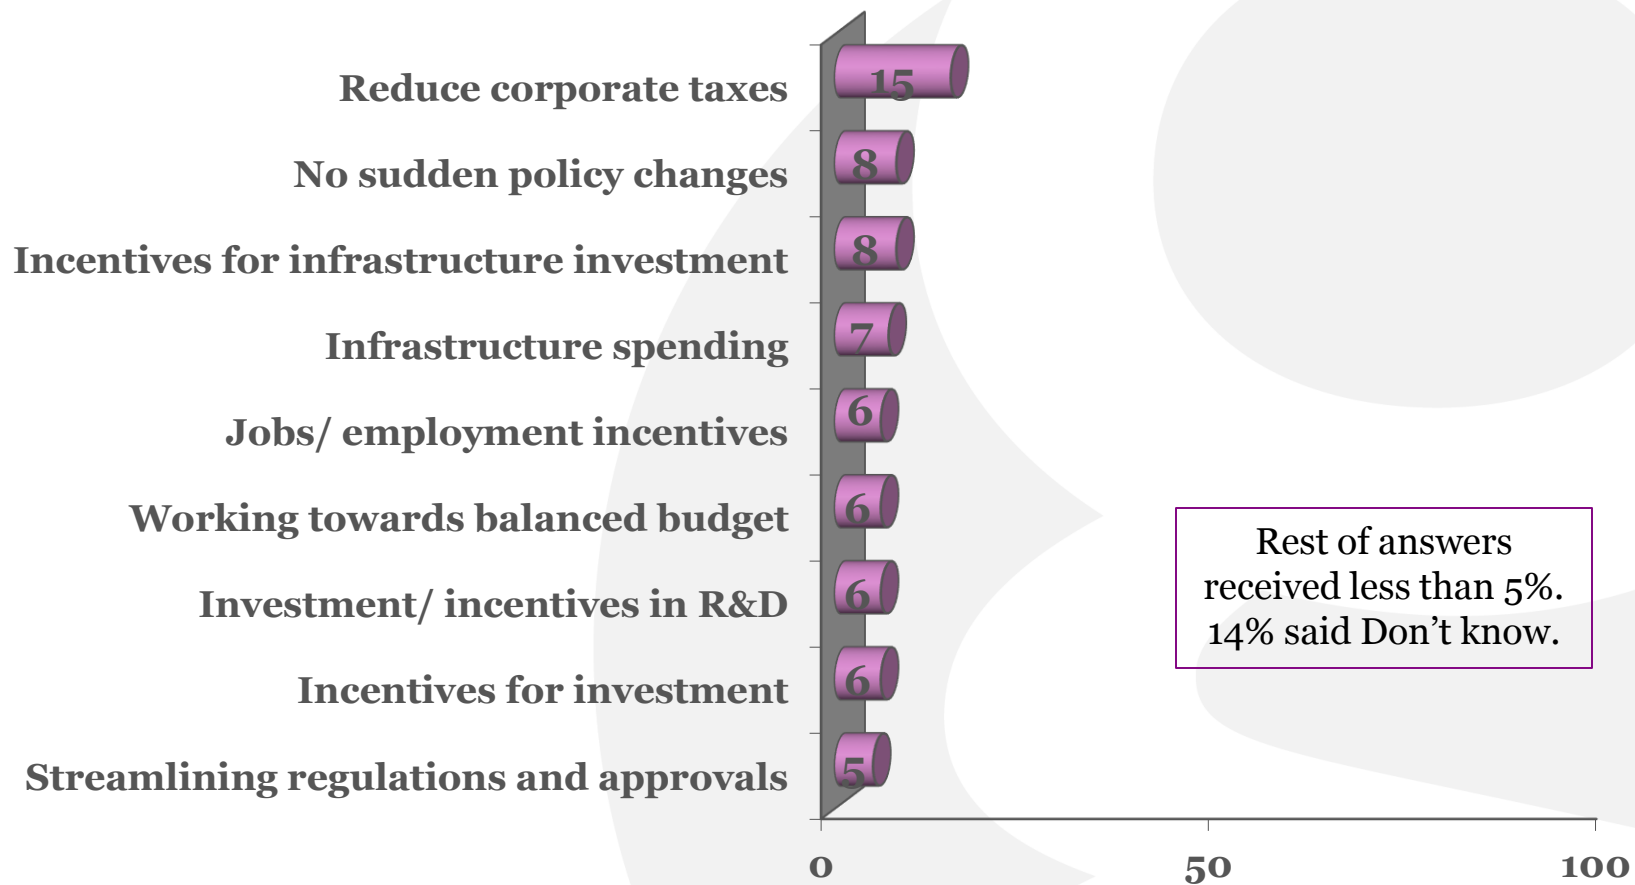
Reduce corporate taxes 15
No sudden policy changes 8
Incentives for infrastructure investment 8
Infrastructure spending 7
Jobs/ employment incentives 6
Working towards balanced budget 6
Investment/ incentives in R&D 6
Incentives for investment 6
Streamlining regulations and approvals 5

Rest of answers received less than 5%. 14% said Don't know.

0 50 100